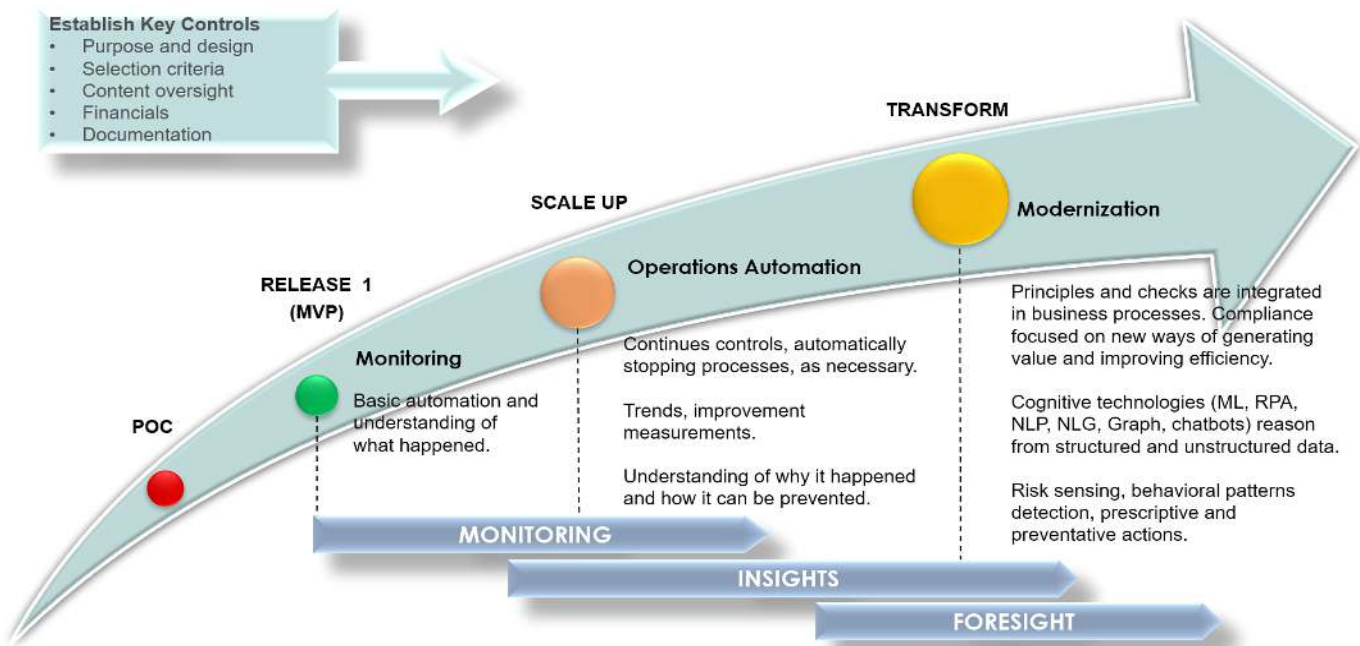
Establish Key Controls
- Purpose and design
- Selection criteria
- Content oversight
- Financials
- Documentation

TRANSFORM

SCALE UP

Modernization

RELEASE 1
(MVP)

Operations Automation

POC

Monitoring

Basic automation and understanding of what happened.

Continues controls, automatically stopping processes, as necessary.

Trends, improvement measurements.

Understanding of why it happened and how it can be prevented.

Principles and checks are integrated in business processes. Compliance focused on new ways of generating value and improving efficiency.

Cognitive technologies (ML, RPA, NLP, NLG, Graph, chatbots) reason from structured and unstructured data.

Risk sensing, behavioral patterns detection, prescriptive and preventative actions.

MONITORING

INSIGHTS

FORESIGHT